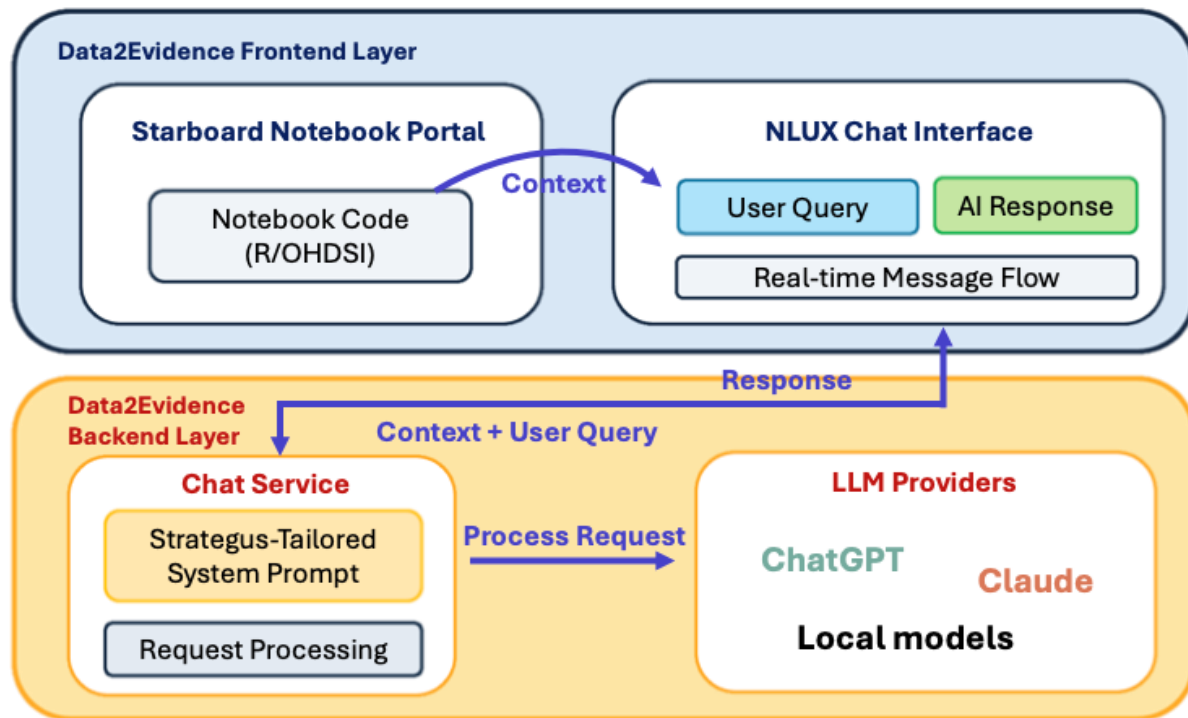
Data2Evidence Frontend Layer

Starboard Notebook Portal

Notebook Code (R/OHDSI)

Context

NLUX Chat Interface

User Query

AI Response

Real-time Message Flow

Response

Data2Evidence Backend Layer

Context + User Query

Chat Service

Strategus-Tailored System Prompt

Request Processing

Process Request

LLM Providers

ChatGPT

Claude

Local models